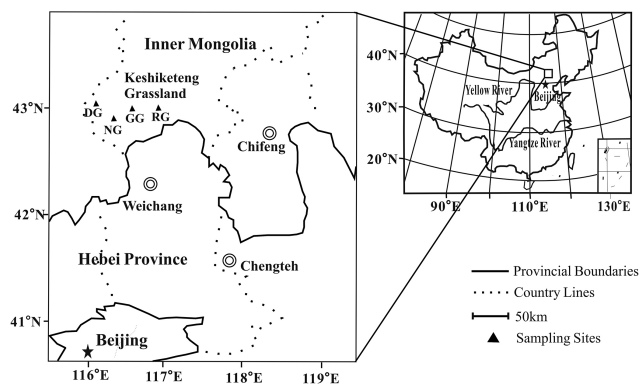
Inner Mongolia

Keshiketeng Grassland

DG GG RG NG

43°N

Chifeng

42°N

Weichang

Hebei Province

Chengteh

41°N

Beijing

116°E 117°E 118°E 119°E

40°N

30°N

20°N

Yellow River

Beijing

Yangtze River

90°E 110°E 130°E

Provincial Boundaries

Country Lines

50km

Sampling Sites